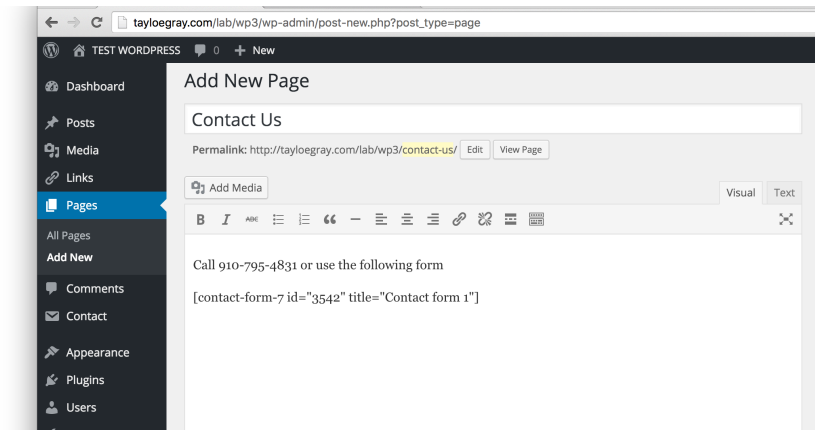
tayloegray.com/lab/wp3/wp-admin/post-new.php?post_type=page

TEST WORDPRESS 0 + New

Dashboard
Posts
Media
Links
Pages
All Pages
Add New
Comments
Contact
Appearance
Plugins
Users

Add New Page

Contact Us

Permalink: http://tayloegray.com/lab/wp3/contact-us/ Edit View Page

Add Media

Visual Text

Call 910-795-4831 or use the following form

[contact-form-7 id="3542" title="Contact form 1"]